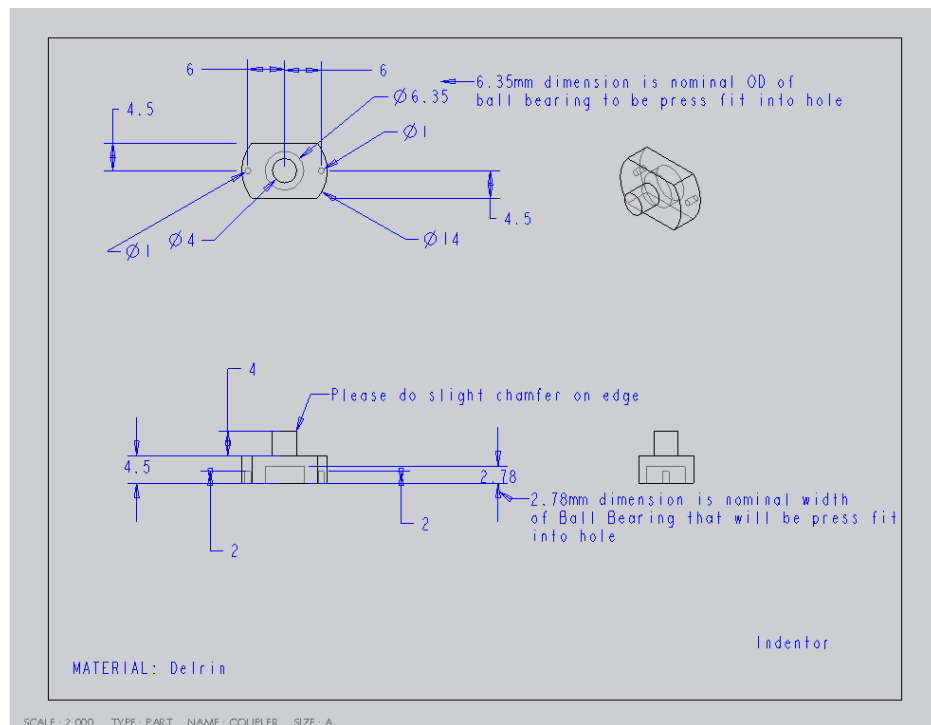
6
6
6.35mm dimension is nominal OD of ball bearing to be press fit into hole
4.5
Ø6.35
Ø1
4.5
Ø1
Ø4
Ø14

4
Please do slight chamfer on edge
4.5
2.78
2.78mm dimension is nominal width of Ball Bearing that will be press fit into hole
2
2

Indentor
MATERIAL: Delrin

SCALE : 2.000   TYPE : PART   NAME : COUPLER   SIZE : A